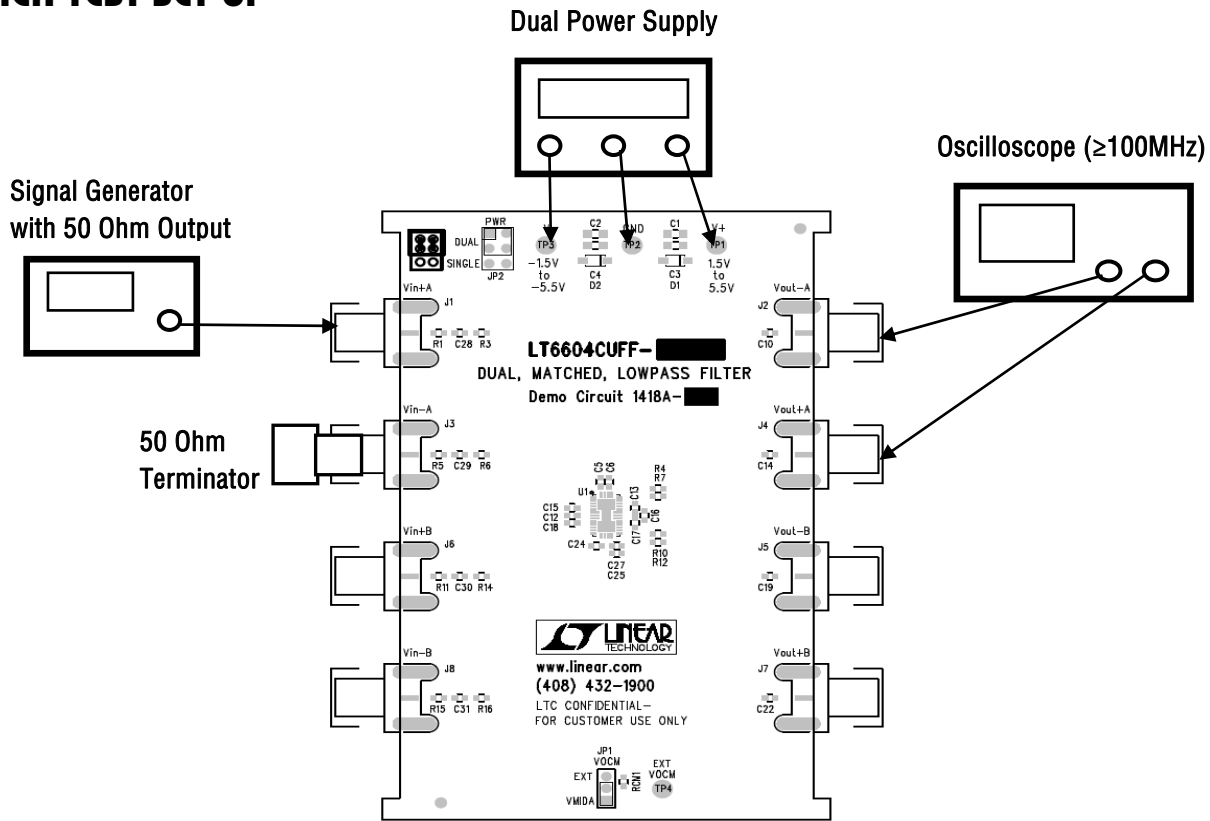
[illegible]

Dual Power Supply

Oscilloscope (≥100MHz)

Signal Generator with 50 Ohm Output

PWR
DUAL
SINGLE
JP2

TP3
–1.5V
to
–5.5V

C2
C4
D2

GND
TP2

C1
C3
D1

V+
TP1
1.5V
to
5.5V

Vin+A
J1
R1 C28 R3

Vout–A
J2
C10

LT6604CUFF-
DUAL, MATCHED, LOWPASS FILTER
Demo Circuit 1418A-

50 Ohm
Terminator

Vin–A
J3
R5 C29 R6

Vout+A
J4
C14

C5 C6
R4
R7
U1
C13
C15
C12
C18
C16
C17
C24
R10
R12
C27
C25

Vin+B
J6
R11 C30 R14

Vout–B
J5
C19

LINEAR
TECHNOLOGY
www.linear.com
(408) 432–1900
LTC CONFIDENTIAL–
FOR CUSTOMER USE ONLY

Vin–B
J8
R15 C31 R16

Vout+B
J7
C22

JP1
VOCM
EXT
VMIDA
RCM1
EXT
VOCM
TP4